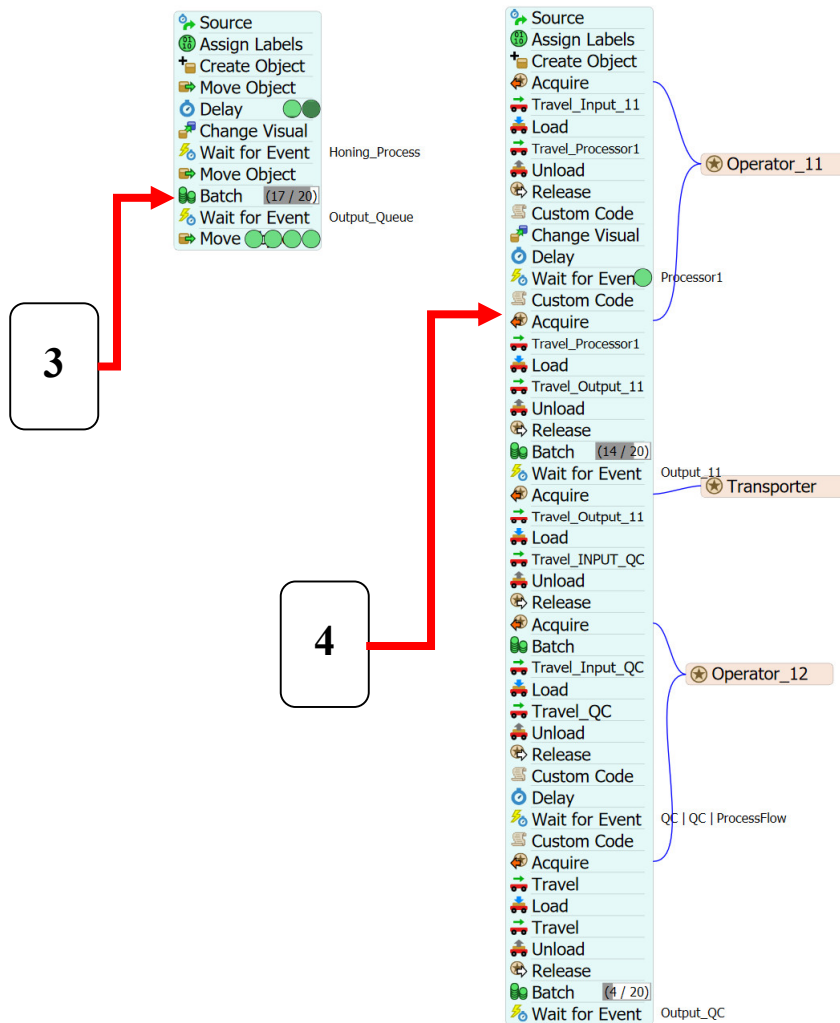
Source
Assign Labels
Create Object
Move Object
Delay
Change Visual
Wait for Event Honing_Process
Move Object
Batch (17 / 20)
Wait for Event Output_Queue
Move

3

Source
Assign Labels
Create Object
Acquire
Travel_Input_11
Load
Travel_Processor1
Unload
Release
Custom Code
Change Visual
Delay
Wait for Even Processor1
Custom Code
Acquire
Travel_Processor1
Load
Travel_Output_11
Unload
Release
Batch (14 / 20)
Wait for Event Output_11
Acquire
Travel_Output_11
Load
Travel_INPUT_QC
Unload
Release
Acquire
Batch
Travel_Input_QC
Load
Travel_QC
Unload
Release
Custom Code
Delay
Wait for Event QC | QC | ProcessFlow
Custom Code
Acquire
Travel
Load
Travel
Unload
Release
Batch (4 / 20)
Wait for Event Output_QC

Operator_11
Transporter
Operator_12

4